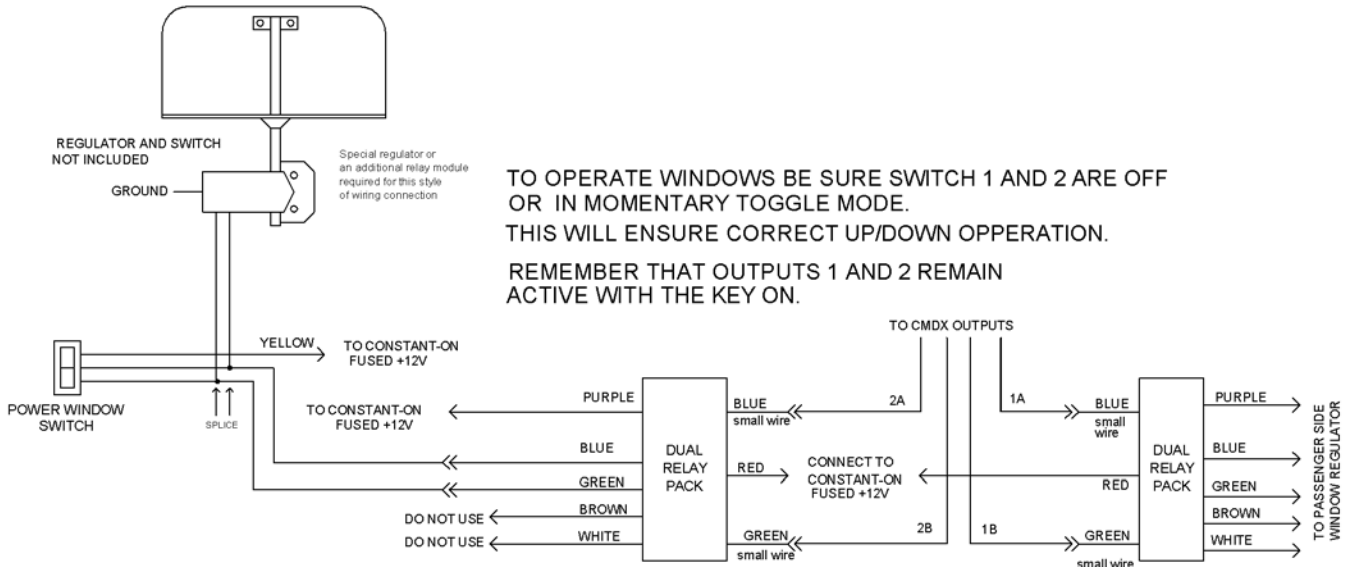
REGULATOR AND SWITCH NOT INCLUDED

GROUND

Special regulator or an additional relay module required for this style of wiring connection

TO OPERATE WINDOWS BE SURE SWITCH 1 AND 2 ARE OFF OR IN MOMENTARY TOGGLE MODE.

THIS WILL ENSURE CORRECT UP/DOWN OPPERATION.

REMEMBER THAT OUTPUTS 1 AND 2 REMAIN ACTIVE WITH THE KEY ON.

YELLOW

TO CONSTANT-ON FUSED +12V

POWER WINDOW SWITCH

SPLICE

TO CONSTANT-ON FUSED +12V

TO CMDX OUTPUTS

PURPLE

BLUE

GREEN

BROWN

WHITE

DO NOT USE

DO NOT USE

DUAL RELAY PACK

BLUE small wire

RED

GREEN small wire

2A

2B

CONNECT TO CONSTANT-ON FUSED +12V

1A

1B

BLUE small wire

RED

GREEN small wire

DUAL RELAY PACK

PURPLE

BLUE

GREEN

BROWN

WHITE

TO PASSENGER SIDE WINDOW REGULATOR